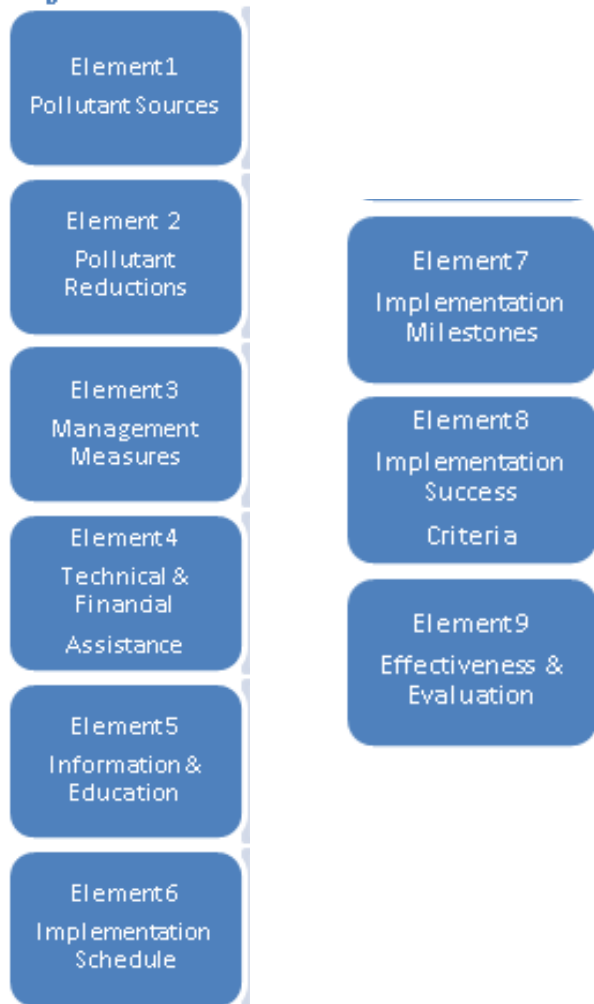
Element1
Pollutant Sources

Element 2
Pollutant Reductions

Element3
Management Measures

Element4
Technical & Finandal
Assistance

Element5
Information & Education

Element6
Implementation Schedule

Element7
Implementation Milestones

Element8
Implementation Success
Criteria

Element9
Effectiveness & Evaluation